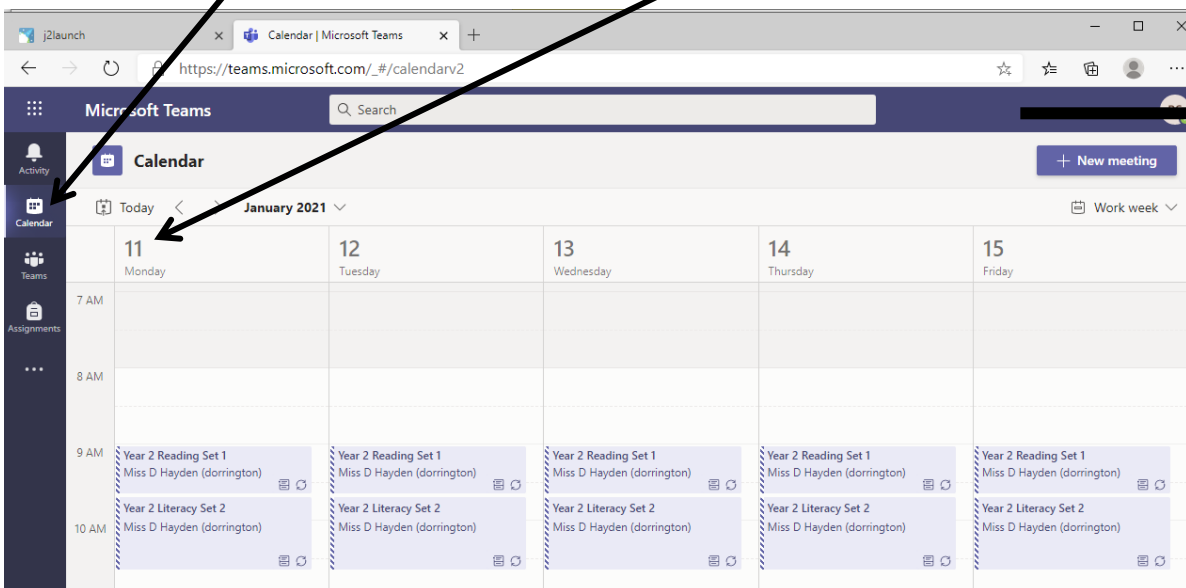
j2launch
Calendar | Microsoft Teams
https://teams.microsoft.com/_#/calendarv2

Microsoft Teams
Search

Activity
Calendar
Teams
Assignments
...

Calendar
New meeting

Today
January 2021
Work week

11
Monday
12
Tuesday
13
Wednesday
14
Thursday
15
Friday

7 AM
8 AM
9 AM
10 AM

Year 2 Reading Set 1
Miss D Hayden (dorrington)
Year 2 Literacy Set 2
Miss D Hayden (dorrington)

Year 2 Reading Set 1
Miss D Hayden (dorrington)
Year 2 Literacy Set 2
Miss D Hayden (dorrington)

Year 2 Reading Set 1
Miss D Hayden (dorrington)
Year 2 Literacy Set 2
Miss D Hayden (dorrington)

Year 2 Reading Set 1
Miss D Hayden (dorrington)
Year 2 Literacy Set 2
Miss D Hayden (dorrington)

Year 2 Reading Set 1
Miss D Hayden (dorrington)
Year 2 Literacy Set 2
Miss D Hayden (dorrington)